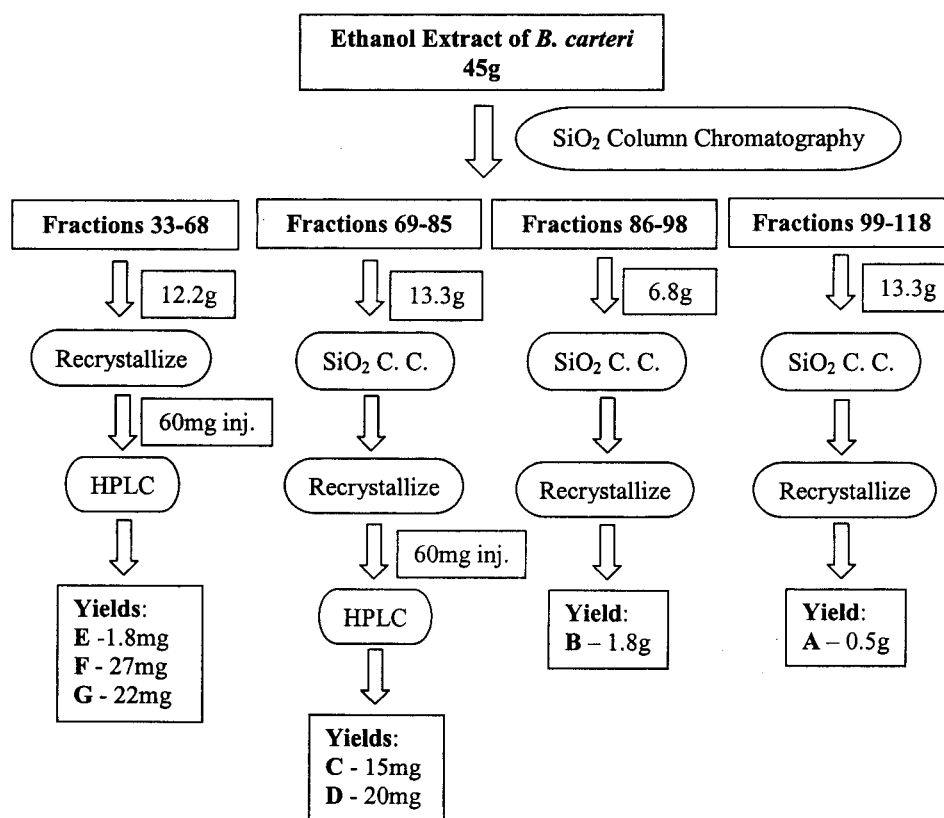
Ethanol Extract of B. carteri
45g

$SiO_2$ Column Chromatography

Fractions 33-68

12.2g

Recrystallize

60mg inj.

HPLC

Yields:
E -1.8mg
F - 27mg
G - 22mg

Fractions 69-85

13.3g

$SiO_2$ C. C.

Recrystallize

60mg inj.

HPLC

Yields:
C - 15mg
D - 20mg

Fractions 86-98

6.8g

$SiO_2$ C. C.

Recrystallize

Yield:
B – 1.8g

Fractions 99-118

13.3g

$SiO_2$ C. C.

Recrystallize

Yield:
A – 0.5g